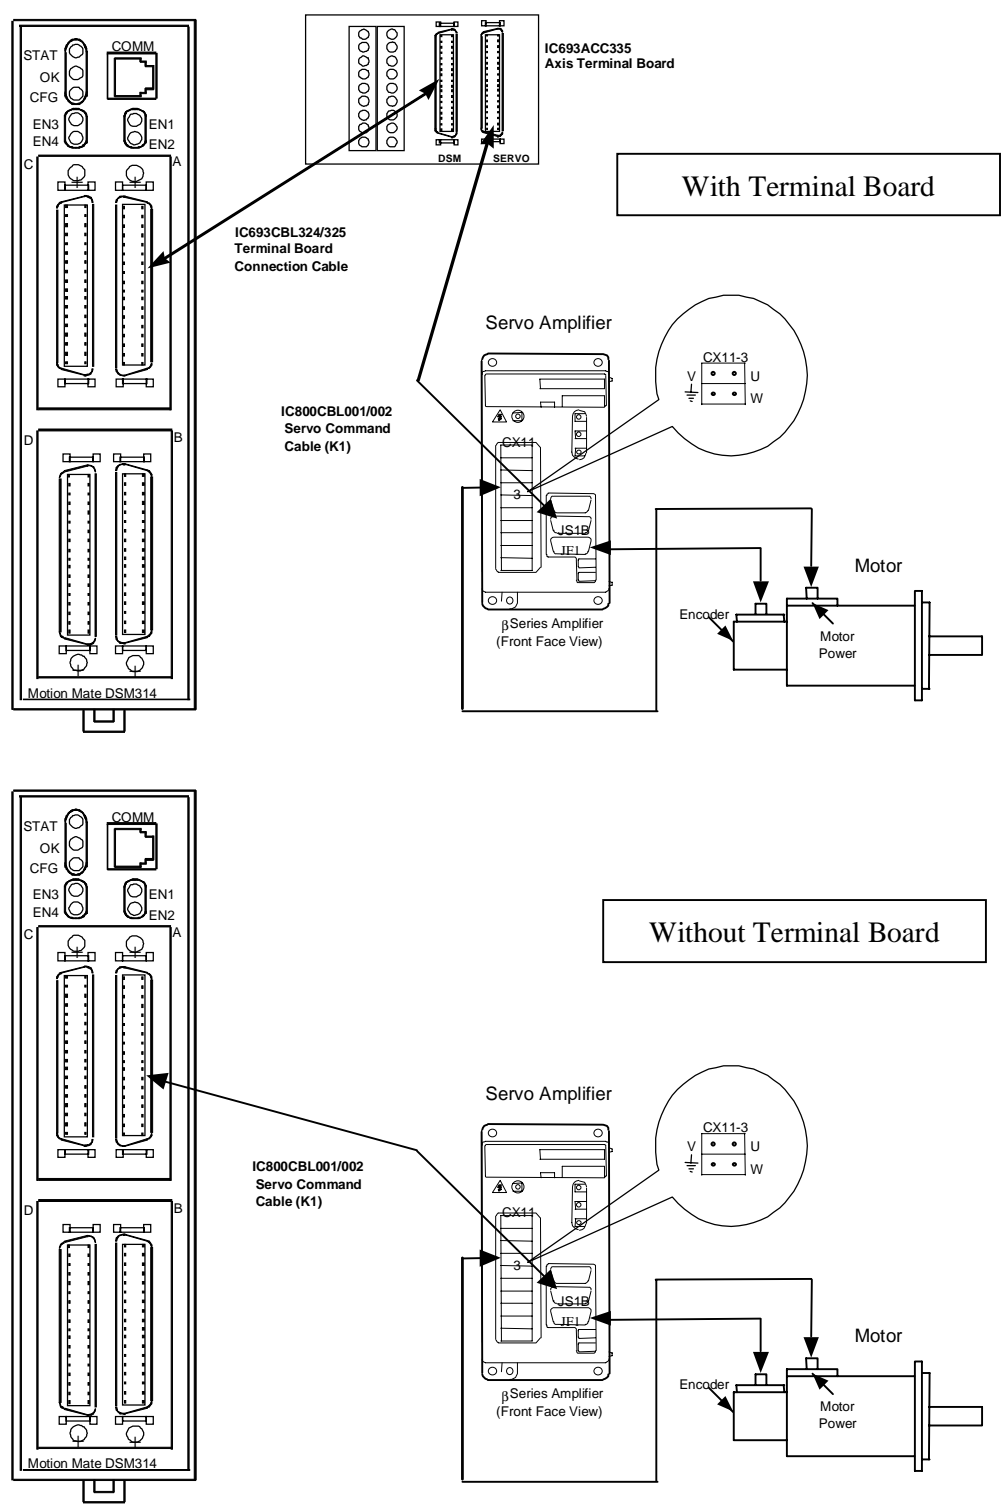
STAT
OK
CFG
COMM
EN3
EN4
EN1
EN2
C
A
D
B
Motion Mate DSM314

DSM
SERVO
IC693ACC335
Axis Terminal Board

With Terminal Board

IC693CBL324/325
Terminal Board
Connection Cable

IC800CBL001/002
Servo Command
Cable (K1)

Servo Amplifier
CX11-3
V
U
W
CX11
3
JS1B
JF1
$\beta$Series Amplifier
(Front Face View)

Motor
Encoder
Motor
Power

STAT
OK
CFG
COMM
EN3
EN4
EN1
EN2
C
A
D
B
Motion Mate DSM314

Without Terminal Board

IC800CBL001/002
Servo Command
Cable (K1)

Servo Amplifier
CX11-3
V
U
W
CX11
3
JS1B
JF1
$\beta$Series Amplifier
(Front Face View)

Motor
Encoder
Motor
Power